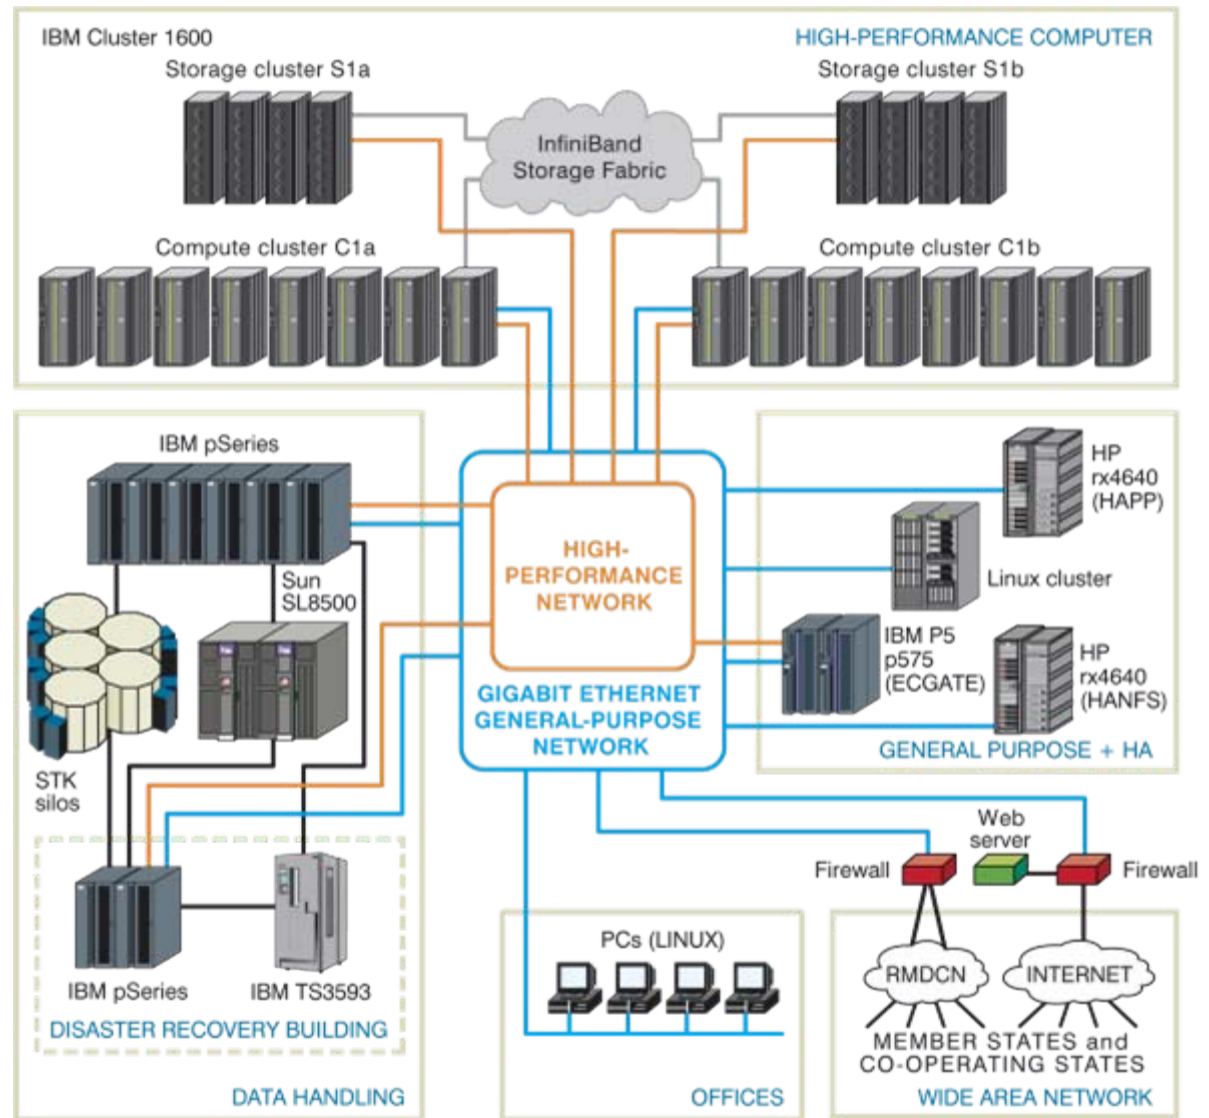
IBM Cluster 1600

HIGH-PERFORMANCE COMPUTER

Storage cluster S1a

Storage cluster S1b

InfiniBand Storage Fabric

Compute cluster C1a

Compute cluster C1b

IBM pSeries

Sun SL8500

STK silos

HIGH-PERFORMANCE NETWORK

GIGABIT ETHERNET GENERAL-PURPOSE NETWORK

HP rx4640 (HAPP)

Linux cluster

IBM P5 p575 (ECGATE)

HP rx4640 (HANFS)

GENERAL PURPOSE + HA

Web server

Firewall

Firewall

IBM pSeries

IBM TS3593

DISASTER RECOVERY BUILDING

PCs (LINUX)

RMDCN

INTERNET

MEMBER STATES and CO-OPERATING STATES

DATA HANDLING

OFFICES

WIDE AREA NETWORK